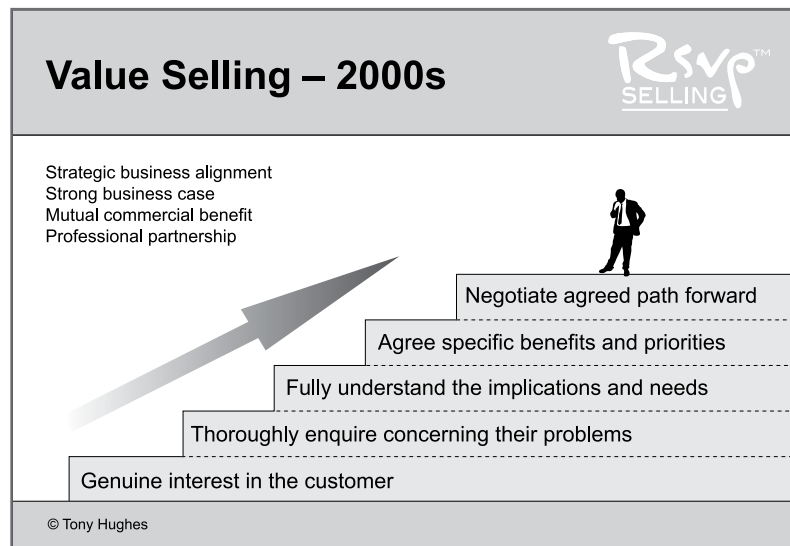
Value Selling – 2000s

Rsvp™ SELLING

Strategic business alignment
Strong business case
Mutual commercial benefit
Professional partnership

Negotiate agreed path forward

Agree specific benefits and priorities

Fully understand the implications and needs

Thoroughly enquire concerning their problems

Genuine interest in the customer

© Tony Hughes